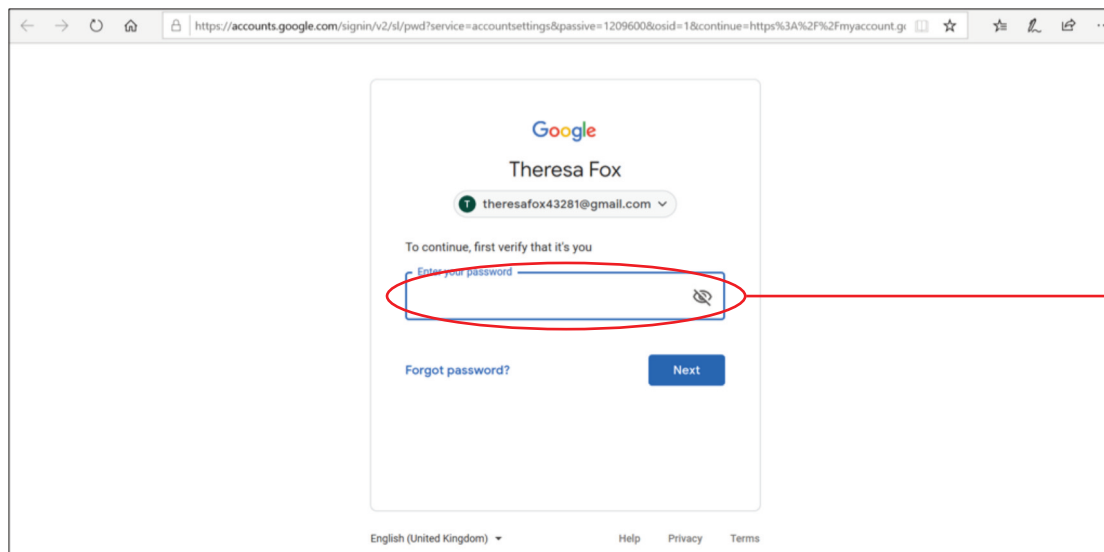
https://accounts.google.com/signin/v2/sl/pwd?service=accountsettings&passive=1209600&osid=1&continue=https%3A%2F%2Fmyaccount.g

Google

Theresa Fox

T theresafox43281@gmail.com

To continue, first verify that it's you

Enter your password

Forgot password?

Next

English (United Kingdom)

Help Privacy Terms